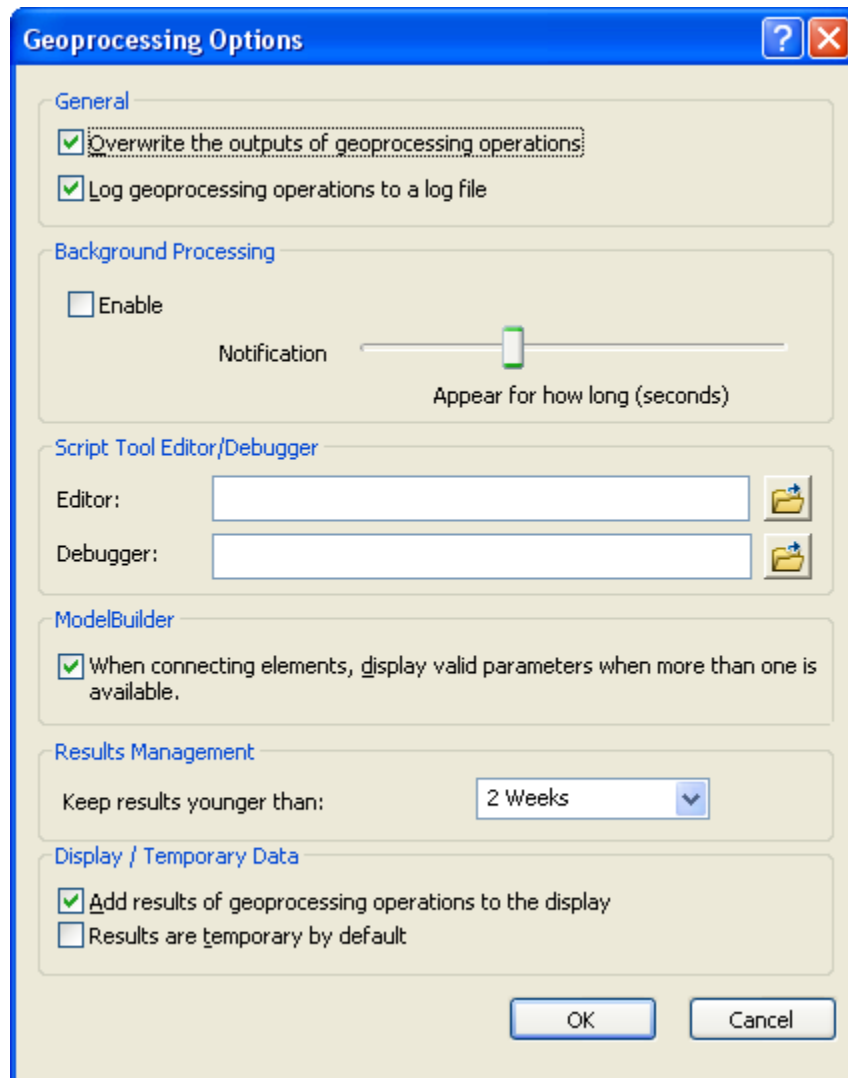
Geoprocessing Options

General

Overwrite the outputs of geoprocessing operations

Log geoprocessing operations to a log file

Background Processing

Enable

Notification

Appear for how long (seconds)

Script Tool Editor/Debugger

Editor:

Debugger:

ModelBuilder

When connecting elements, display valid parameters when more than one is available.

Results Management

Keep results younger than:

2 Weeks

Display / Temporary Data

Add results of geoprocessing operations to the display

Results are temporary by default

OK

Cancel